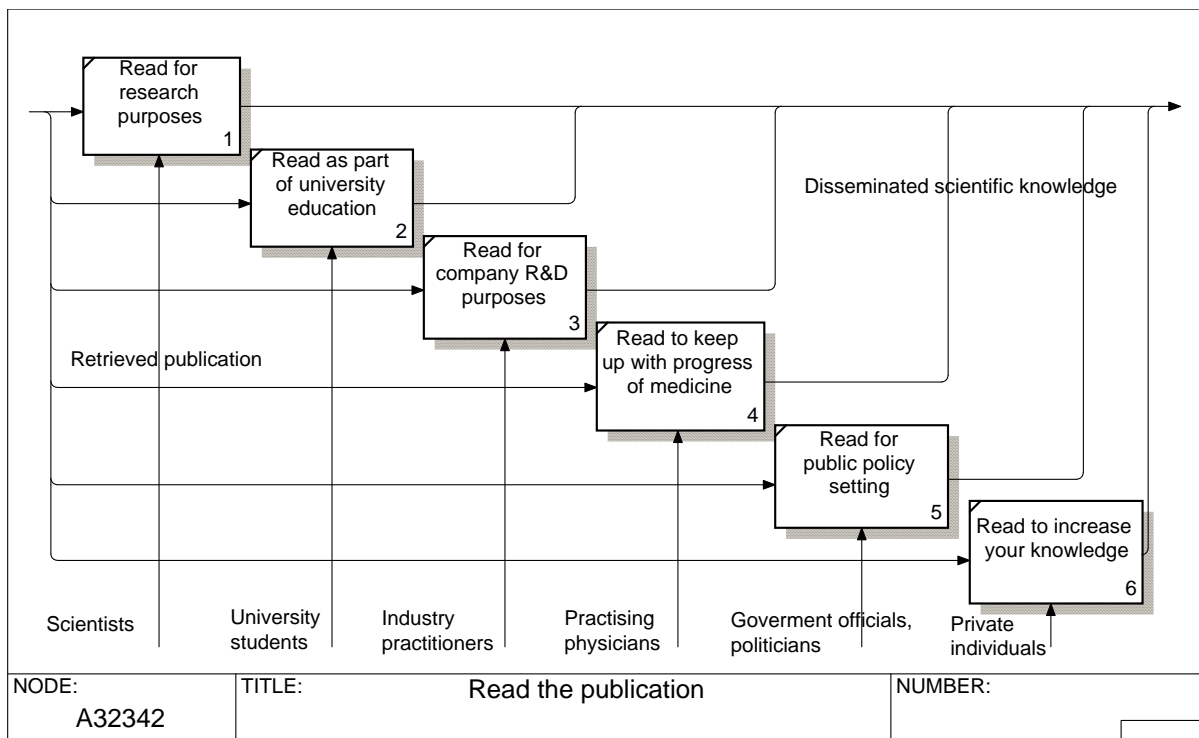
Read for research purposes
1

Read as part of university education
2

Read for company R&D purposes
3

Read to keep up with progress of medicine
4

Read for public policy setting
5

Read to increase your knowledge
6

Disseminated scientific knowledge

Retrieved publication

Scientists

University students

Industry practitioners

Practising physicians

Goverment officials, politicians

Private individuals

NODE:
A32342

TITLE:
Read the publication

NUMBER: